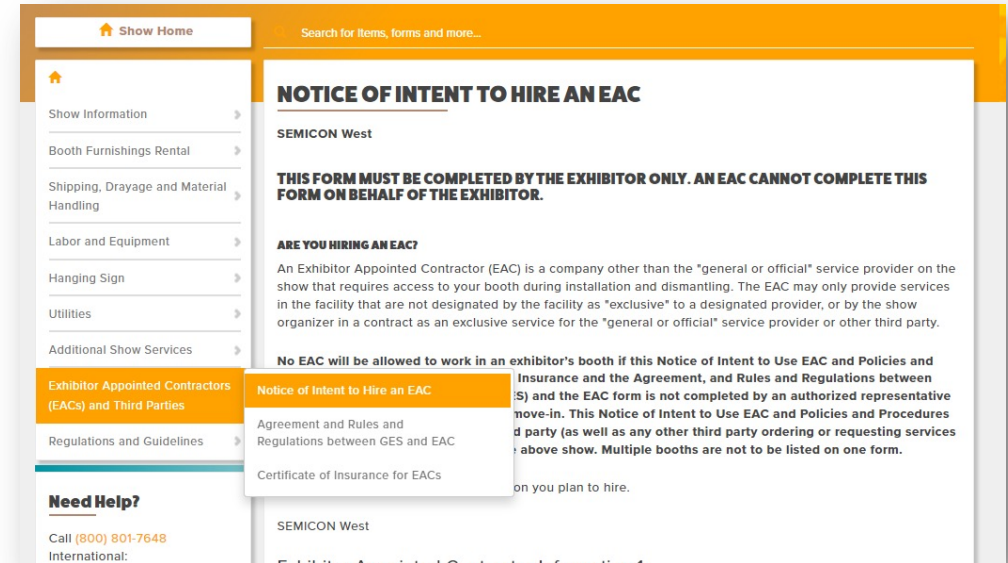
Show Home

Search for Items, forms and more...

Show Information

Booth Furnishings Rental

Shipping, Drayage and Material Handling

Labor and Equipment

Hanging Sign

Utilities

Additional Show Services

Exhibitor Appointed Contractors (EACs) and Third Parties

Regulations and Guidelines

Need Help?

Call (800) 801-7648
International:

Notice of Intent to Hire an EAC

Agreement and Rules and Regulations between GES and EAC

Certificate of Insurance for EACs

NOTICE OF INTENT TO HIRE AN EAC

SEMICON West

THIS FORM MUST BE COMPLETED BY THE EXHIBITOR ONLY. AN EAC CANNOT COMPLETE THIS FORM ON BEHALF OF THE EXHIBITOR.

ARE YOU HIRING AN EAC?

An Exhibitor Appointed Contractor (EAC) is a company other than the "general or official" service provider on the show that requires access to your booth during installation and dismantling. The EAC may only provide services in the facility that are not designated by the facility as "exclusive" to a designated provider, or by the show organizer in a contract as an exclusive service for the "general or official" service provider or other third party.

No EAC will be allowed to work in an exhibitor's booth if this Notice of Intent to Use EAC and Policies and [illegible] Insurance and the Agreement, and Rules and Regulations between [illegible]ES) and the EAC form is not completed by an authorized representative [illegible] move-in. This Notice of Intent to Use EAC and Policies and Procedures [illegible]d party (as well as any other third party ordering or requesting services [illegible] above show. Multiple booths are not to be listed on one form.

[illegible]on you plan to hire.

SEMICON West

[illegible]